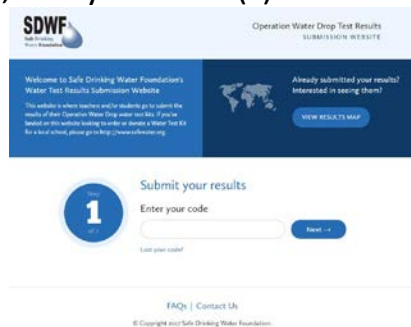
SDWF
Safe Drinking Water Foundation

Operation Water Drop Test Results
SUBMISSION WEBSITE

Welcome to Safe Drinking Water Foundation's Water Test Results Submission Website

This website is where teachers and/or students go to submit the results of their Operation Water Drop water test kits. If you've landed on this website looking to order or donate a Water Test Kit for a local school, please go to http://www.safewater.org.

Already submitted your results? Interested in seeing them?

VIEW RESULTS MAP

Step
1
of 2

Submit your results

Enter your code

Next →

Lost your code?

FAQs | Contact Us

© Copyright 2017 Safe Drinking Water Foundation.